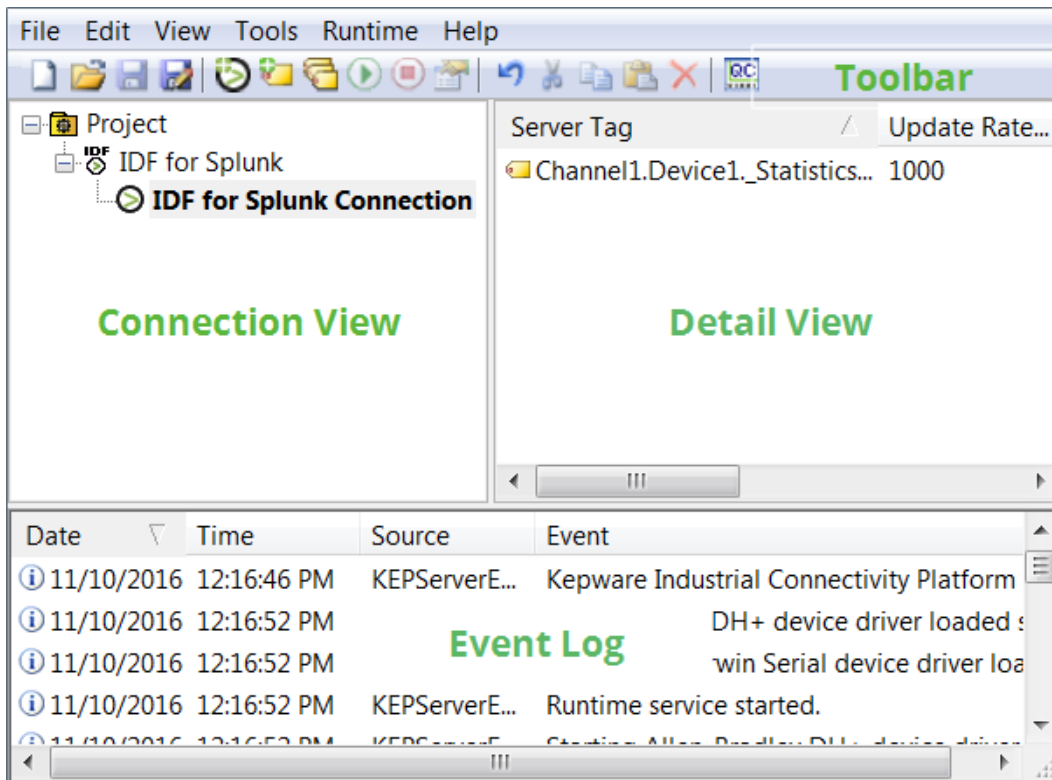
File Edit View Tools Runtime Help

QC

Toolbar

Project
IDF
IDF for Splunk
IDF for Splunk Connection

Connection View

| Server Tag | Update Rate... |
|---|---|
| Channel1.Device1._Statistics... | 1000 |

Detail View

III

| Date | Time | Source | Event |
|---|---|---|---|
| 11/10/2016 | 12:16:46 PM | KEPServerE... | Kepware Industrial Connectivity Platform |
| 11/10/2016 | 12:16:52 PM | | DH+ device driver loaded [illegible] |
| 11/10/2016 | 12:16:52 PM | | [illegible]win Serial device driver loa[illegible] |
| 11/10/2016 | 12:16:52 PM | KEPServerE... | Runtime service started. |
| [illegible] | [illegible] | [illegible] | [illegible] |

Event Log

III